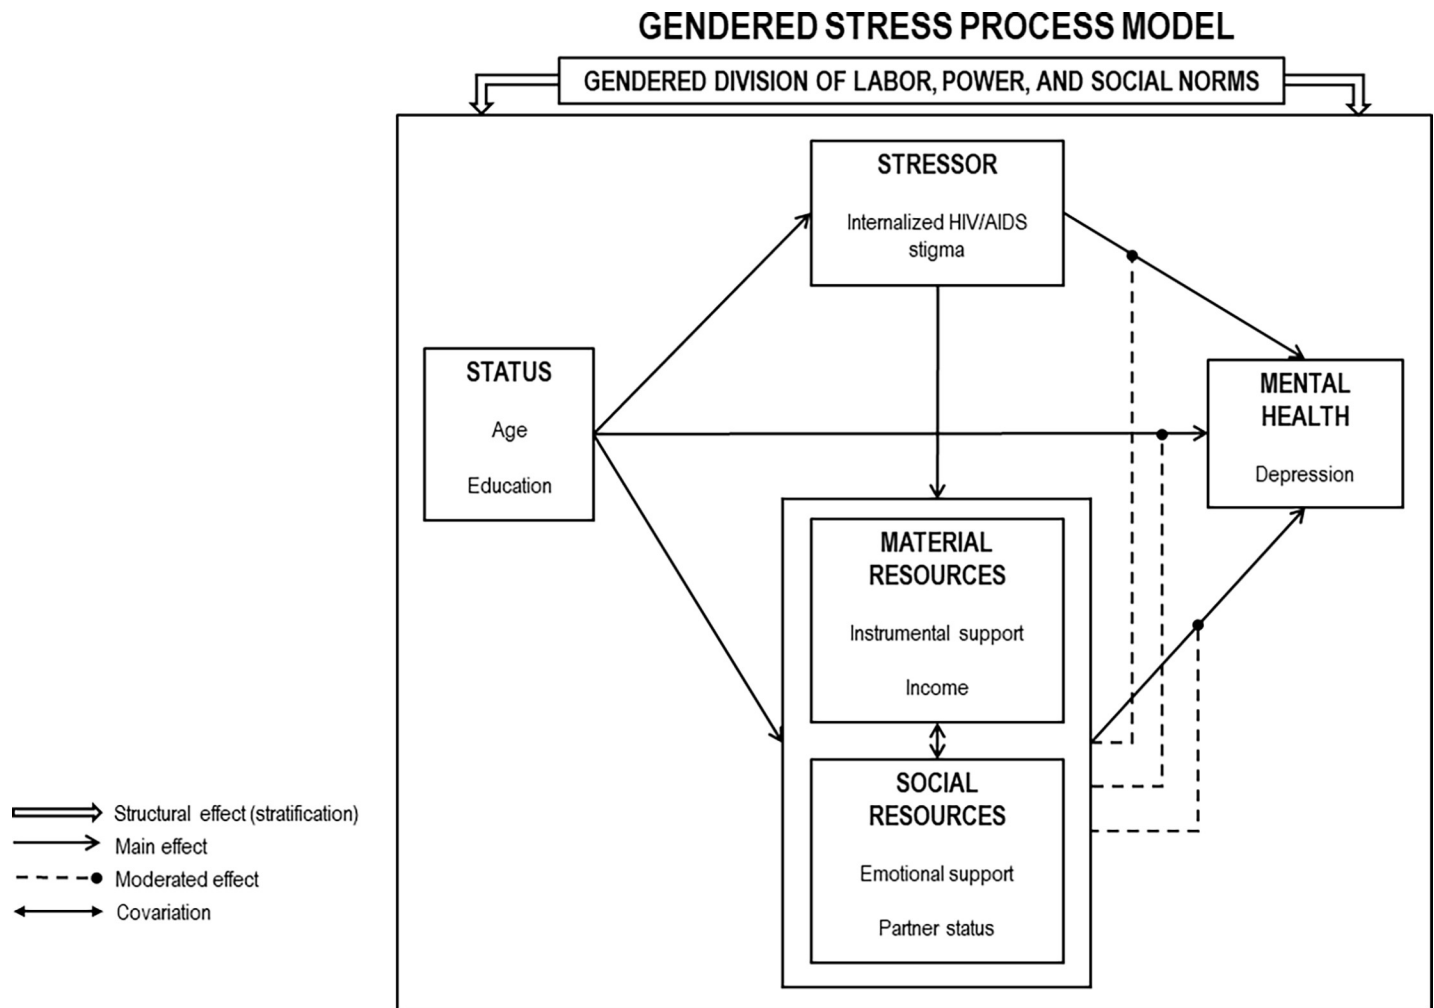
GENDERED STRESS PROCESS MODEL

GENDERED DIVISION OF LABOR, POWER, AND SOCIAL NORMS

STRESSOR

Internalized HIV/AIDS stigma

STATUS

Age

Education

MENTAL HEALTH

Depression

MATERIAL RESOURCES

Instrumental support

Income

SOCIAL RESOURCES

Emotional support

Partner status

Structural effect (stratification)

Main effect

Moderated effect

Covariation